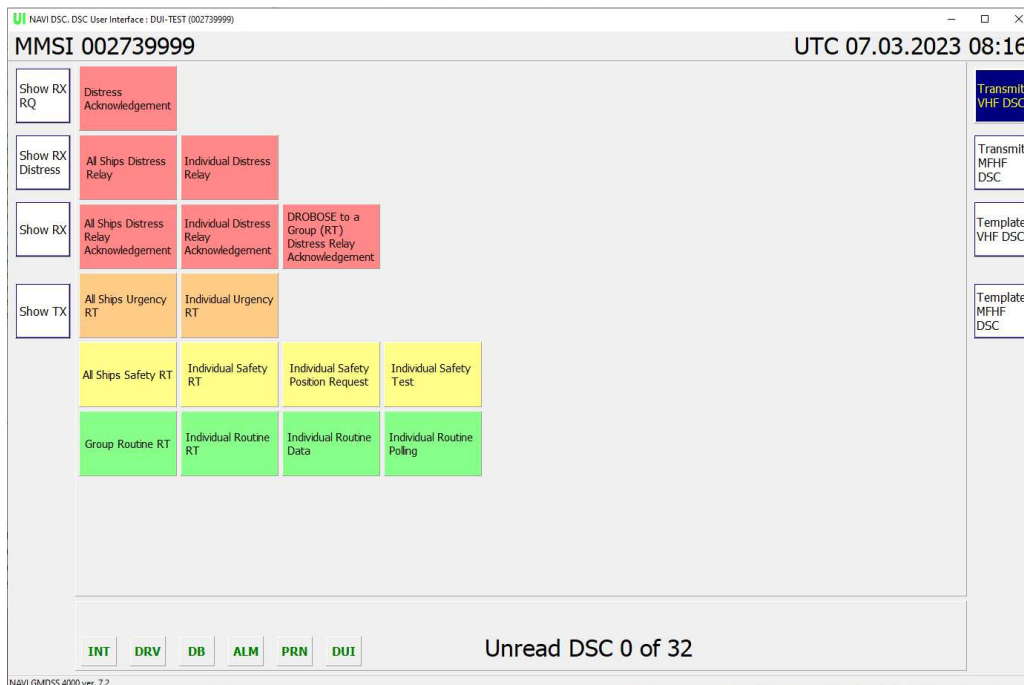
UI NAVI DSC. DSC User Interface : DUI-TEST (002739999)

MMSI 002739999

UTC 07.03.2023 08:16

Show RX RQ

Show RX Distress

Show RX

Show TX

Distress Acknowledgement

All Ships Distress Relay

Individual Distress Relay

All Ships Distress Relay Acknowledgement

Individual Distress Relay Acknowledgement

DROBOSE to a Group (RT) Distress Relay Acknowledgement

All Ships Urgency RT

Individual Urgency RT

All Ships Safety RT

Individual Safety RT

Individual Safety Position Request

Individual Safety Test

Group Routine RT

Individual Routine RT

Individual Routine Data

Individual Routine Polling

Transmit VHF DSC

Transmit MFHF DSC

Template VHF DSC

Template MFHF DSC

INT DRV DB ALM PRN DUI

Unread DSC 0 of 32

NAVI GMDSS 4000 ver. 7.2